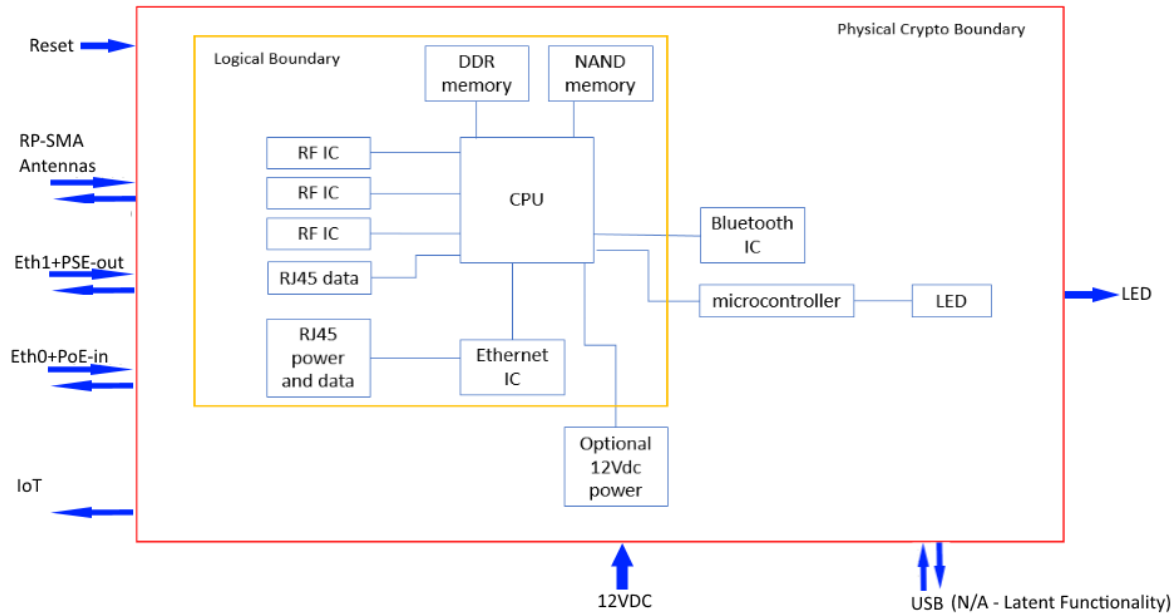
Reset

Physical Crypto Boundary

Logical Boundary

DDR memory

NAND memory

RP-SMA Antennas

RF IC

RF IC

RF IC

CPU

Bluetooth IC

Eth1+PSE-out

RJ45 data

microcontroller

LED

LED

Eth0+PoE-in

RJ45 power and data

Ethernet IC

Optional 12Vdc power

IoT

12VDC

USB (N/A - Latent Functionality)